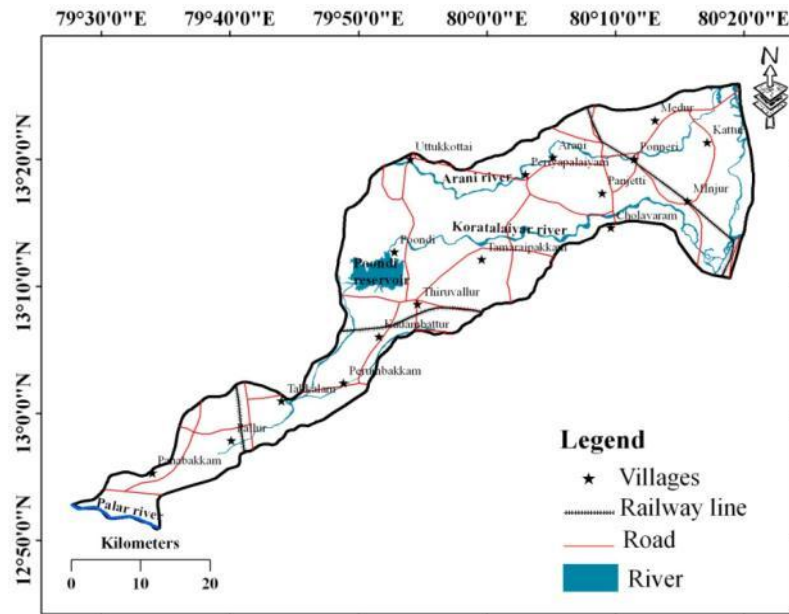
79°30'0"E 79°40'0"E 79°50'0"E 80°0'0"E 80°10'0"E 80°20'0"E

N

13°20'0"N
13°10'0"N
13°0'0"N
12°50'0"N

Medur
Kattur
Ponneri
Uttukkottai
Arani
Periyapalaiyam
Arani river
Panjetti
Minjur
Cholavaram
Koratalaiyar river
Poondi
Tamaraipakkam
Poondi reservoir
Thiruvallur
Kadambattur
Perumbakkam
Takkolam
Pallur
Panapakkam
Palar river

Kilometers
0 10 20

Legend
Villages
Railway line
Road
River